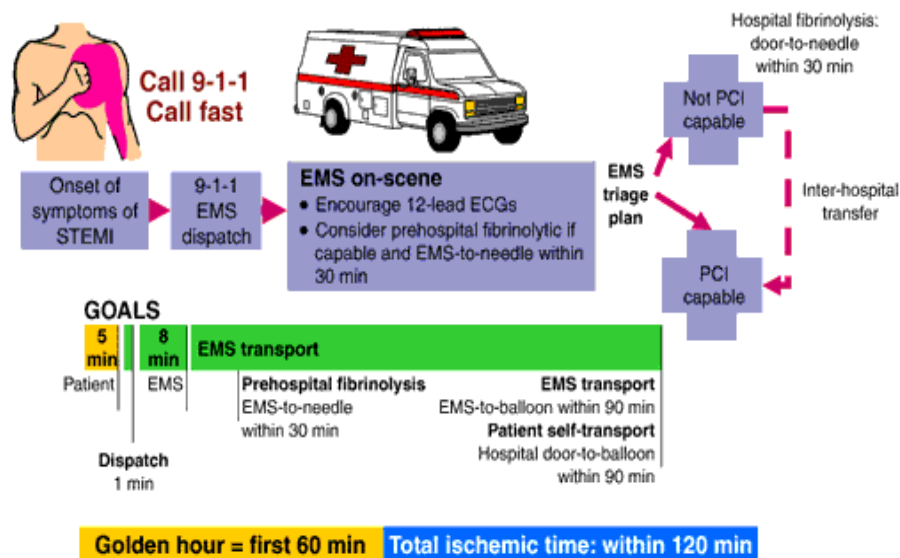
Call 9-1-1
Call fast

Hospital fibrinolysis: door-to-needle within 30 min

Not PCI capable

Onset of symptoms of STEMI

9-1-1 EMS dispatch

EMS on-scene
• Encourage 12-lead ECGs
• Consider prehospital fibrinolytic if capable and EMS-to-needle within 30 min

EMS triage plan

Inter-hospital transfer

PCI capable

GOALS

5 min

8 min

EMS transport

Patient

EMS

Prehospital fibrinolysis
EMS-to-needle within 30 min

EMS transport
EMS-to-balloon within 90 min

Patient self-transport
Hospital door-to-balloon within 90 min

Dispatch
1 min

Golden hour = first 60 min

Total ischemic time: within 120 min